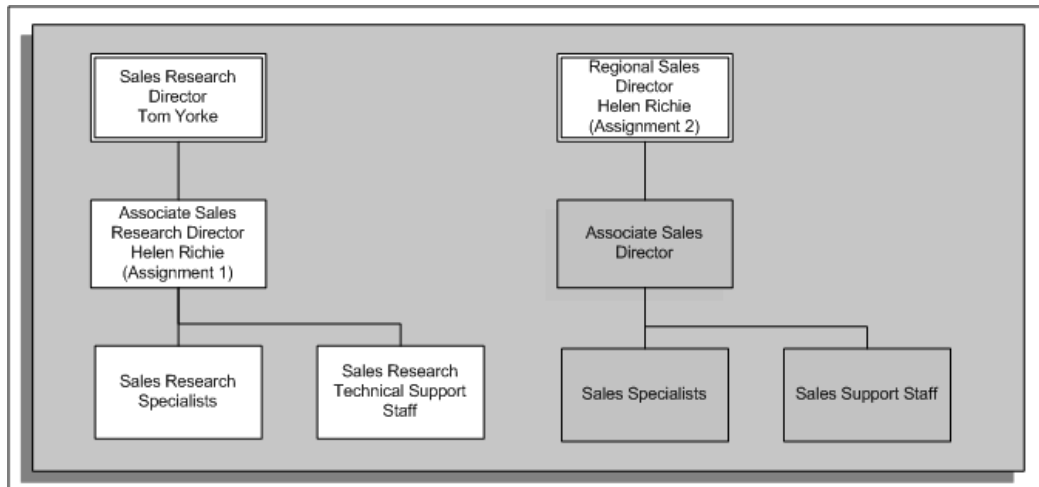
Sales Research Director Tom Yorke

Associate Sales Research Director Helen Richie (Assignment 1)

Sales Research Specialists

Sales Research Technical Support Staff

Regional Sales Director Helen Richie (Assignment 2)

Associate Sales Director

Sales Specialists

Sales Support Staff